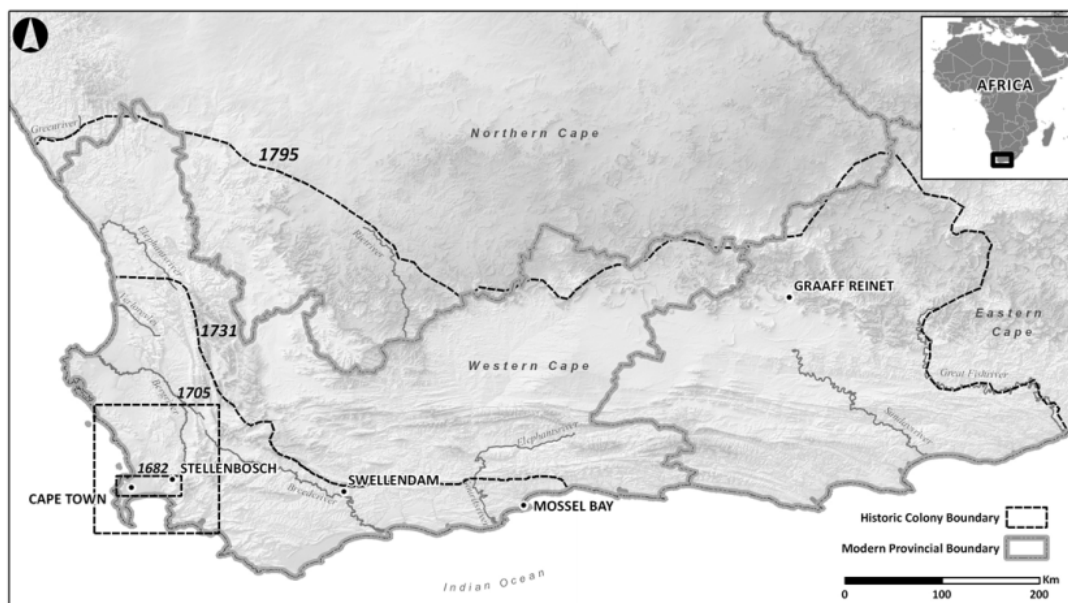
AFRICA

Northern Cape

1795

Groenrivier

Olifantsrivier

Riet rivier

1731

GRAAFF REINET

Eastern Cape

Western Cape

1705

Great Fishriver

Sundaysriver

Elephantsriver

1682

STELLENBOSCH

CAPE TOWN

SWELLENDAM

Breederiver

MOSSEL BAY

Historic Colony Boundary

Modern Provincial Boundary

Indian Ocean

Km
0 100 200